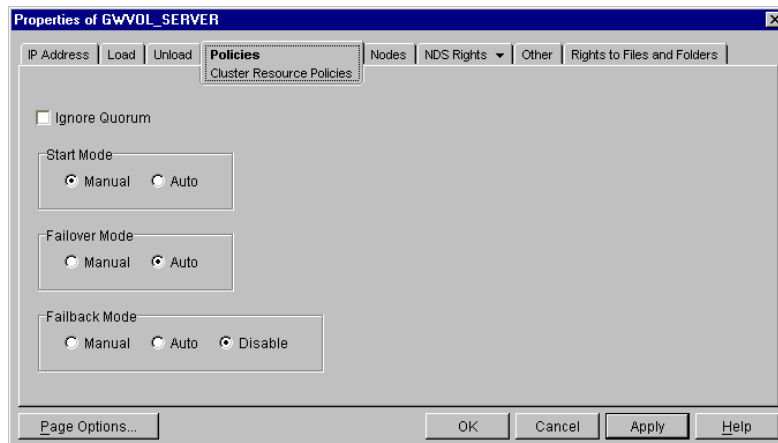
Properties of GWVOL_SERVER

IP Address | Load | Unload | Policies | Nodes | NDS Rights | Other | Rights to Files and Folders

Cluster Resource Policies

Ignore Quorum

Start Mode
Manual Auto

Failover Mode
Manual Auto

Failback Mode
Manual Auto Disable

Page Options...

OK Cancel Apply Help